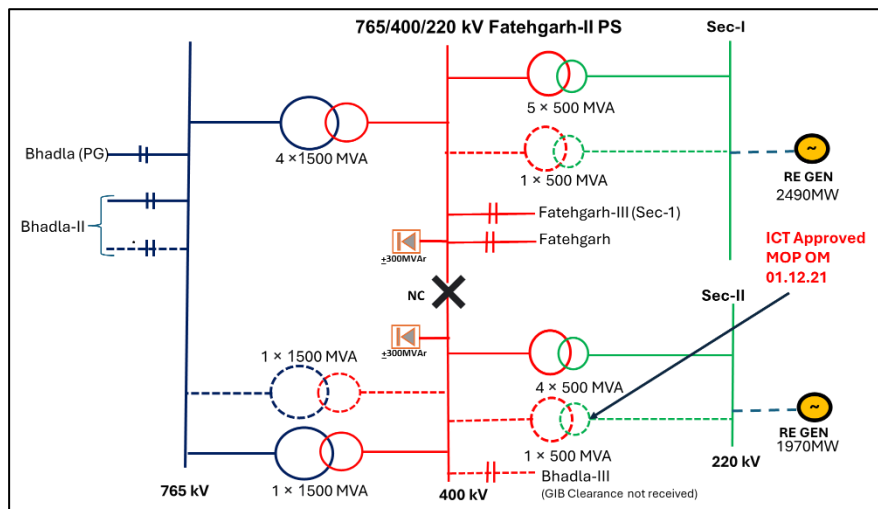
765/400/220 kV Fatehgarh-II PS

Sec-I

5 × 500 MVA

4 ×1500 MVA

Bhadla (PG)

1 × 500 MVA

~
RE GEN
2490MW

Bhadla-II

Fatehgarh-III (Sec-1)

Fatehgarh

±300MVAr

ICT Approved
MOP OM
01.12.21

NC

Sec-II

±300MVAr

1 × 1500 MVA

4 × 500 MVA

~
RE GEN
1970MW

1 × 500 MVA

220 kV

Bhadla-III
(GIB Clearance not received)

765 kV

1 × 1500 MVA

400 kV